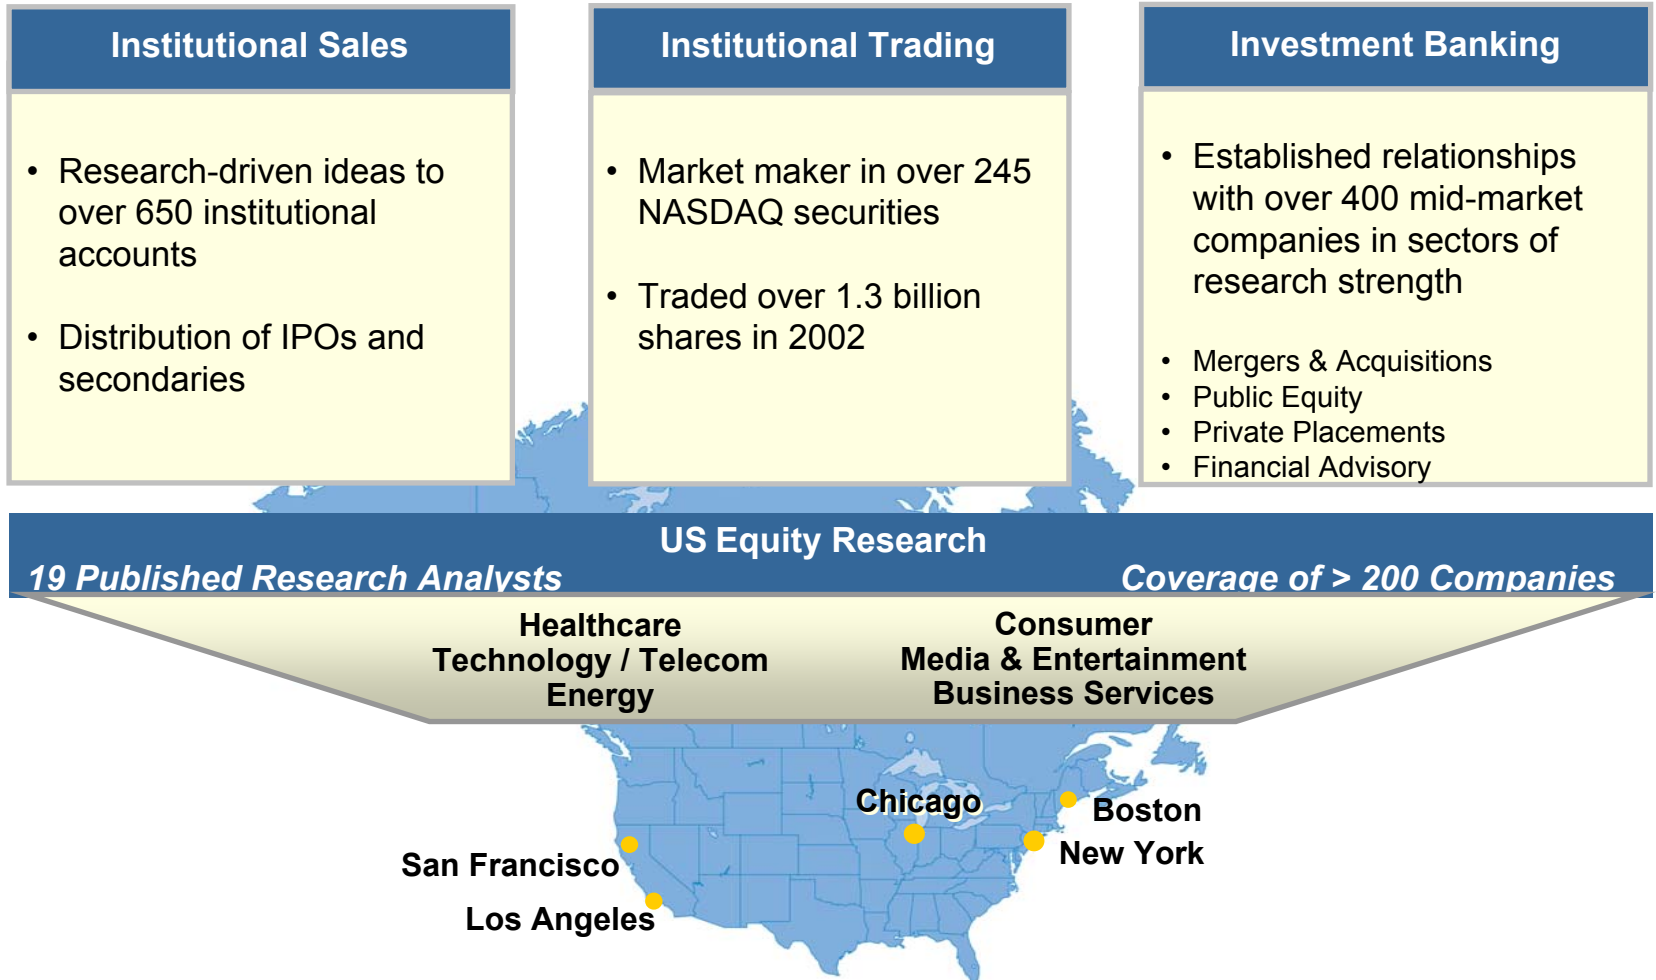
Institutional Sales

- Research-driven ideas to over 650 institutional accounts
- Distribution of IPOs and secondaries

Institutional Trading

- Market maker in over 245 NASDAQ securities
- Traded over 1.3 billion shares in 2002

Investment Banking

- Established relationships with over 400 mid-market companies in sectors of research strength
- Mergers & Acquisitions
- Public Equity
- Private Placements
- Financial Advisory

US Equity Research

19 Published Research Analysts

Coverage of > 200 Companies

Healthcare
Technology / Telecom
Energy

Consumer
Media & Entertainment
Business Services

Chicago

Boston

New York

San Francisco

Los Angeles